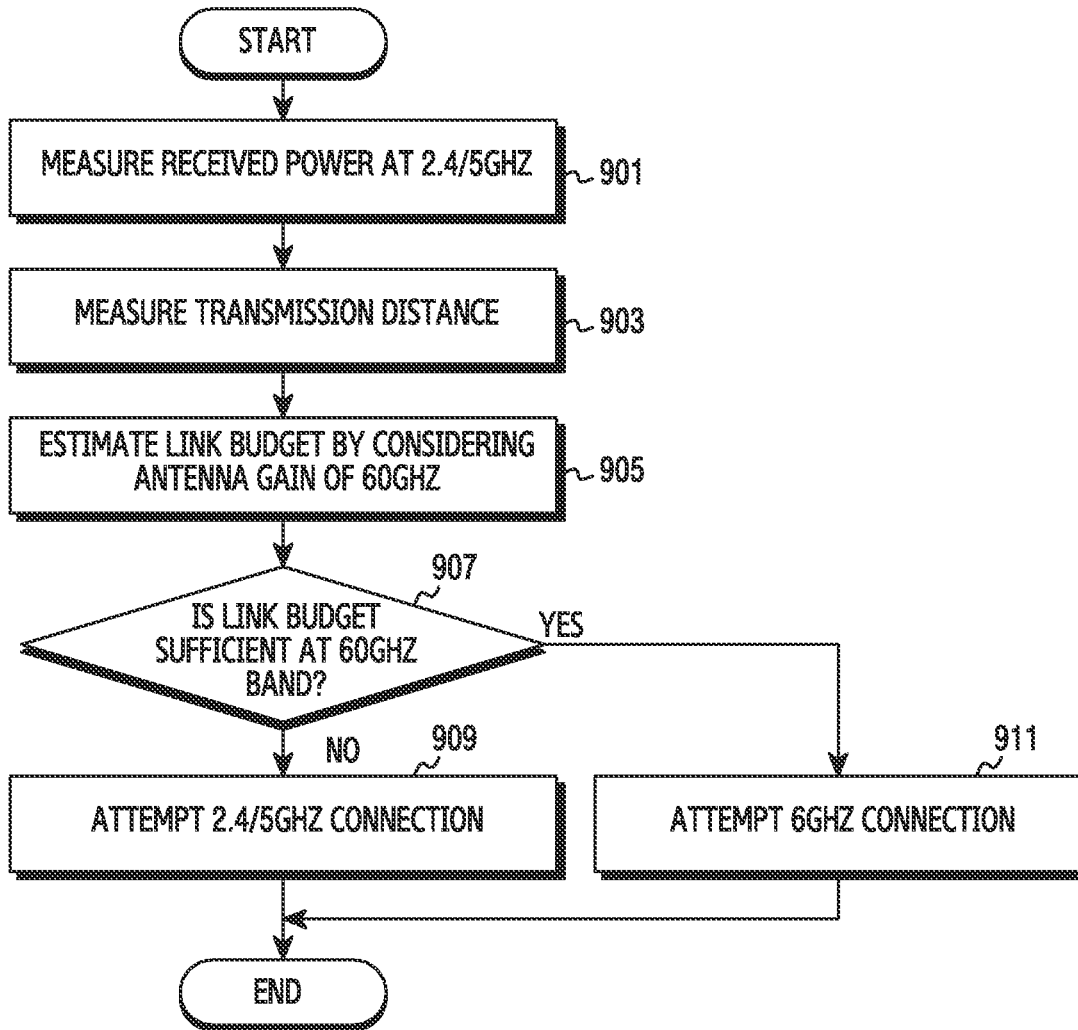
START

MEASURE RECEIVED POWER AT 2.4/5GHZ 901

MEASURE TRANSMISSION DISTANCE 903

ESTIMATE LINK BUDGET BY CONSIDERING ANTENNA GAIN OF 60GHZ 905

907

IS LINK BUDGET SUFFICIENT AT 60GHZ BAND?

YES

NO

909

911

ATTEMPT 2.4/5GHZ CONNECTION

ATTEMPT 6GHZ CONNECTION

END